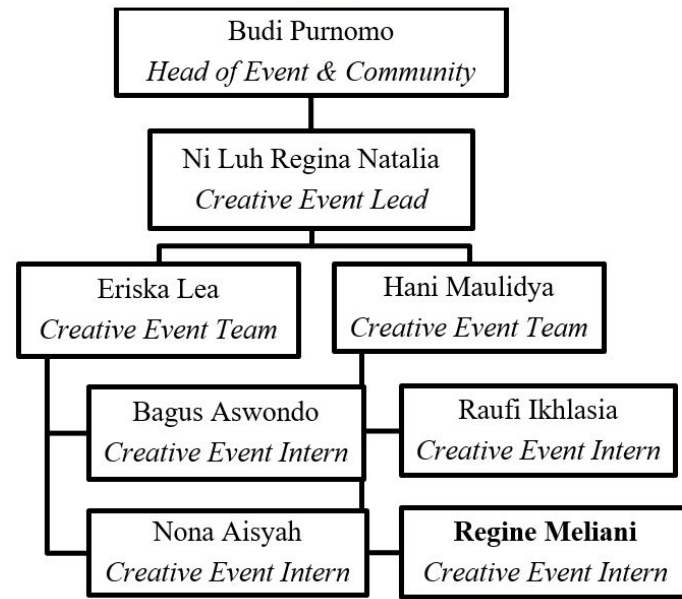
Budi Purnomo
*Head of Event & Community*

Ni Luh Regina Natalia
*Creative Event Lead*

Eriska Lea
*Creative Event Team*

Hani Maulidya
*Creative Event Team*

Bagus Aswondo
*Creative Event Intern*

Raufi Ikhlasia
*Creative Event Intern*

Nona Aisyah
*Creative Event Intern*

**Regine Meliani**
*Creative Event Intern*